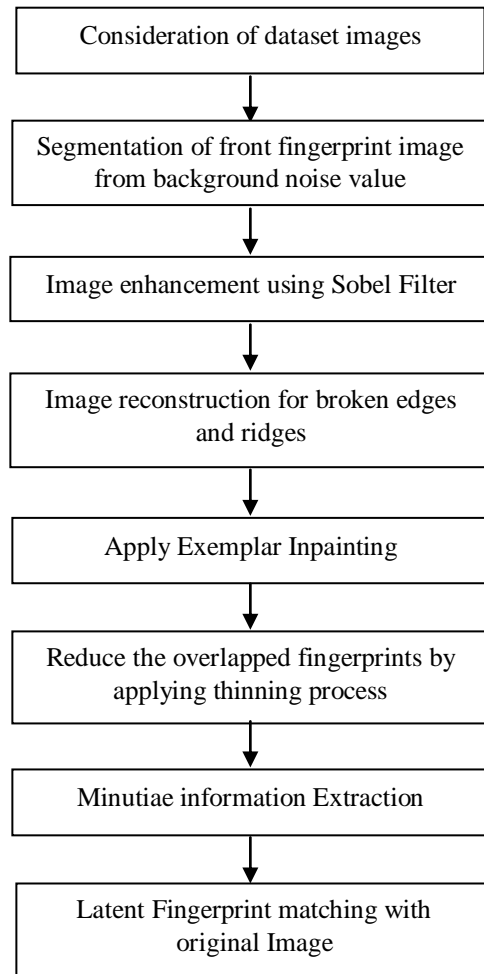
Consideration of dataset images

Segmentation of front fingerprint image from background noise value

Image enhancement using Sobel Filter

Image reconstruction for broken edges and ridges

Apply Exemplar Inpainting

Reduce the overlapped fingerprints by applying thinning process

Minutiae information Extraction

Latent Fingerprint matching with original Image